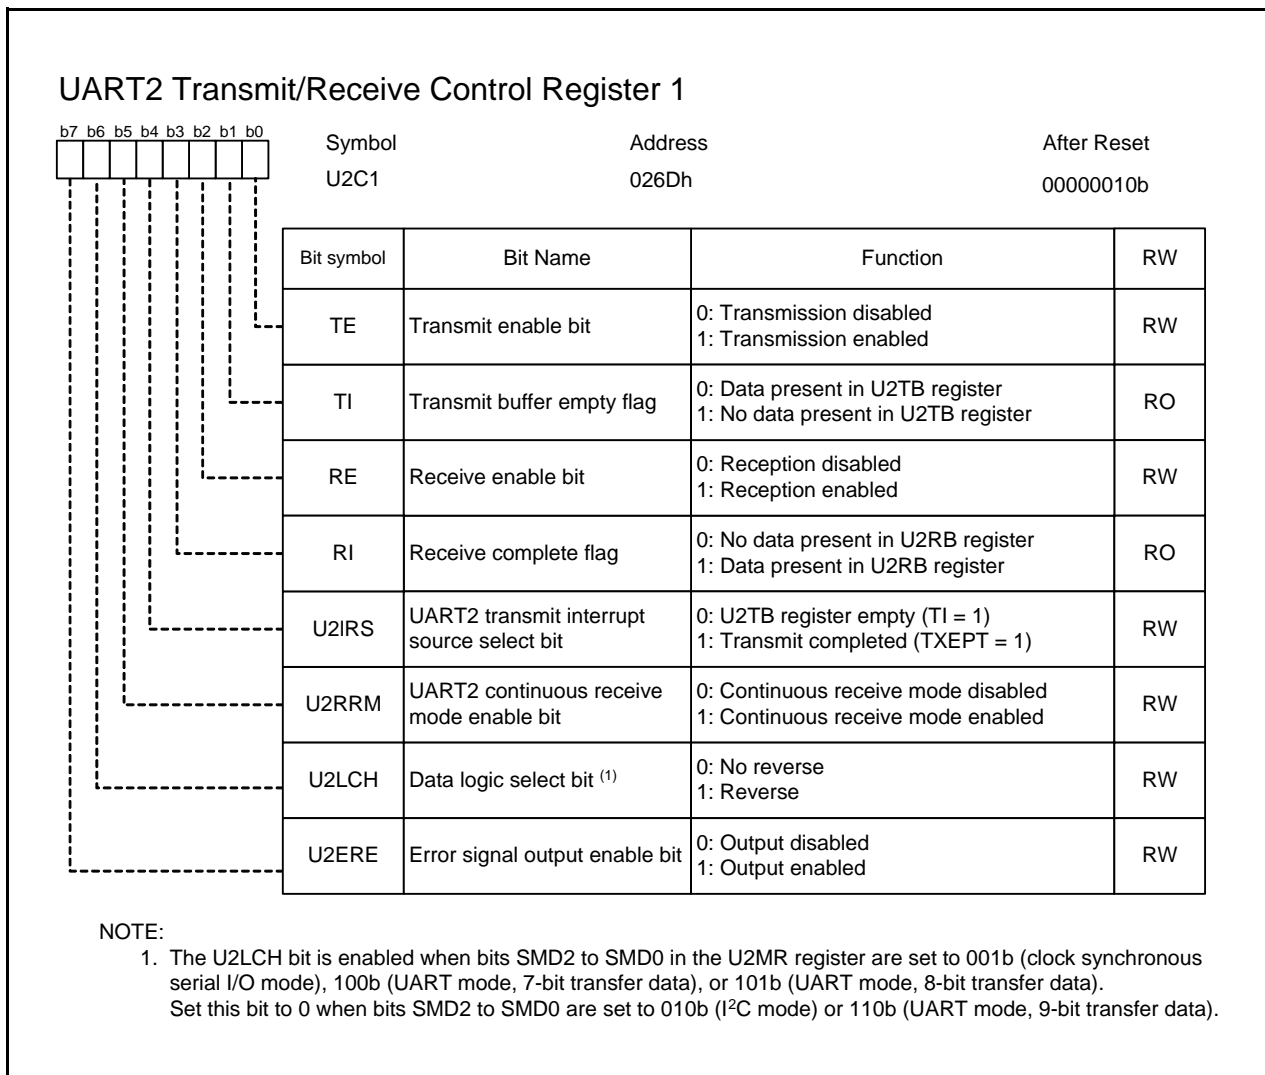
UART2 Transmit/Receive Control Register 1

b7 b6 b5 b4 b3 b2 b1 b0

Symbol
U2C1

Address
026Dh

After Reset
00000010b

| Bit symbol | Bit Name | Function | RW |
|---|---|---|---|
| TE | Transmit enable bit | 0: Transmission disabled<br>1: Transmission enabled | RW |
| TI | Transmit buffer empty flag | 0: Data present in U2TB register<br>1: No data present in U2TB register | RO |
| RE | Receive enable bit | 0: Reception disabled<br>1: Reception enabled | RW |
| RI | Receive complete flag | 0: No data present in U2RB register<br>1: Data present in U2RB register | RO |
| U2IRS | UART2 transmit interrupt source select bit | 0: U2TB register empty (TI = 1)<br>1: Transmit completed (TXEPT = 1) | RW |
| U2RRM | UART2 continuous receive mode enable bit | 0: Continuous receive mode disabled<br>1: Continuous receive mode enabled | RW |
| U2LCH | Data logic select bit $^{(1)}$ | 0: No reverse<br>1: Reverse | RW |
| U2ERE | Error signal output enable bit | 0: Output disabled<br>1: Output enabled | RW |

NOTE:
1. The U2LCH bit is enabled when bits SMD2 to SMD0 in the U2MR register are set to 001b (clock synchronous serial I/O mode), 100b (UART mode, 7-bit transfer data), or 101b (UART mode, 8-bit transfer data). Set this bit to 0 when bits SMD2 to SMD0 are set to 010b ($I^2C$ mode) or 110b (UART mode, 9-bit transfer data).